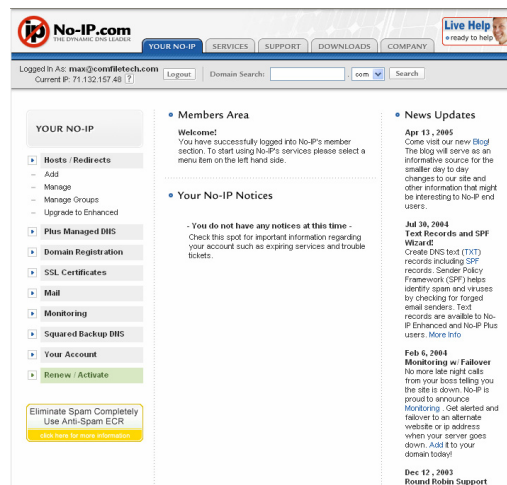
No-IP.com
THE DYNAMIC DNS LEADER

YOUR NO-IP | SERVICES | SUPPORT | DOWNLOADS | COMPANY

Live Help
ready to help

Logged In As: max@comfiletech.com
Current IP: 71.132.157.48 ?

Logout

Domain Search: . com Search

YOUR NO-IP

Hosts / Redirects
Add
Manage
Manage Groups
Upgrade to Enhanced

Plus Managed DNS

Domain Registration

SSL Certificates

Mail

Monitoring

Squared Backup DNS

Your Account

Renew / Activate

Eliminate Spam Completely
Use Anti-Spam ECR
click here for more information

Members Area

Welcome!
You have successfully logged into No-IP's member section. To start using No-IP's services please select a menu item on the left hand side.

Your No-IP Notices

- You do not have any notices at this time -
Check this spot for important information regarding your account such as expiring services and trouble tickets.

News Updates

Apr 13 , 2005
Come visit our new Blog! The blog will serve as an informative source for the smaller day to day changes to our site and other information that might be interesting to No-IP end users.

Jul 30, 2004
Text Records and SPF Wizard!
Create DNS text (TXT) records including SPF records. Sender Policy Framework (SPF) helps identify spam and viruses by checking for forged email senders. Text records are availble to No-IP Enhanced and No-IP Plus users. More Info

Feb 6, 2004
Monitoring w/ Failover
No more late night calls from your boss telling you the site is down. No-IP is proud to announce Monitoring . Get alerted and failover to an alternate website or ip address when your server goes down. Add it to your domain today!

Dec 12 , 2003
Round Robin Support